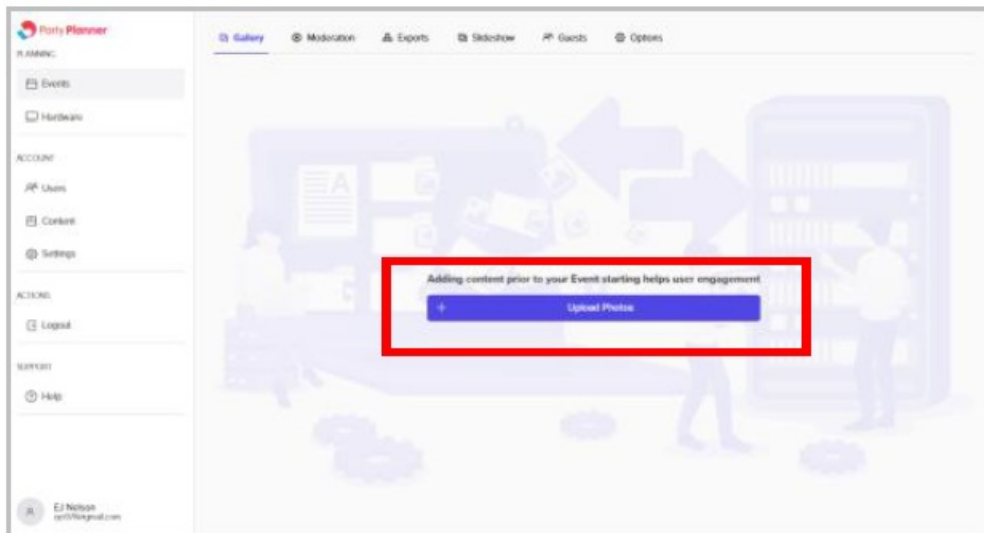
Party Planner
PLANNING
Events
Hardware
ACCOUNT
Users
Content
Settings
ACTIONS
Logout
SUPPORT
Help
EJ Nelson
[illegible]@gmail.com

Gallery
Moderation
Exports
Slideshow
Guests
Options

Adding content prior to your Event starting helps user engagement
+ Upload Photos